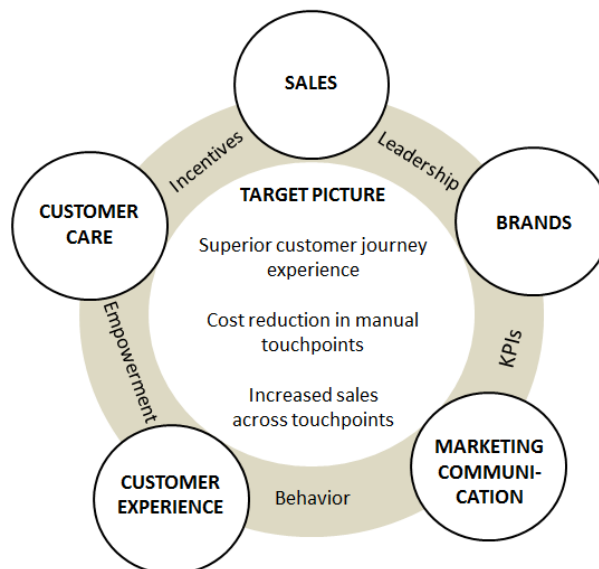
SALES

Leadership

BRANDS

KPIs

MARKETING COMMUNICATION

Behavior

CUSTOMER EXPERIENCE

Empowerment

CUSTOMER CARE

Incentives

TARGET PICTURE

Superior customer journey experience

Cost reduction in manual touchpoints

Increased sales across touchpoints